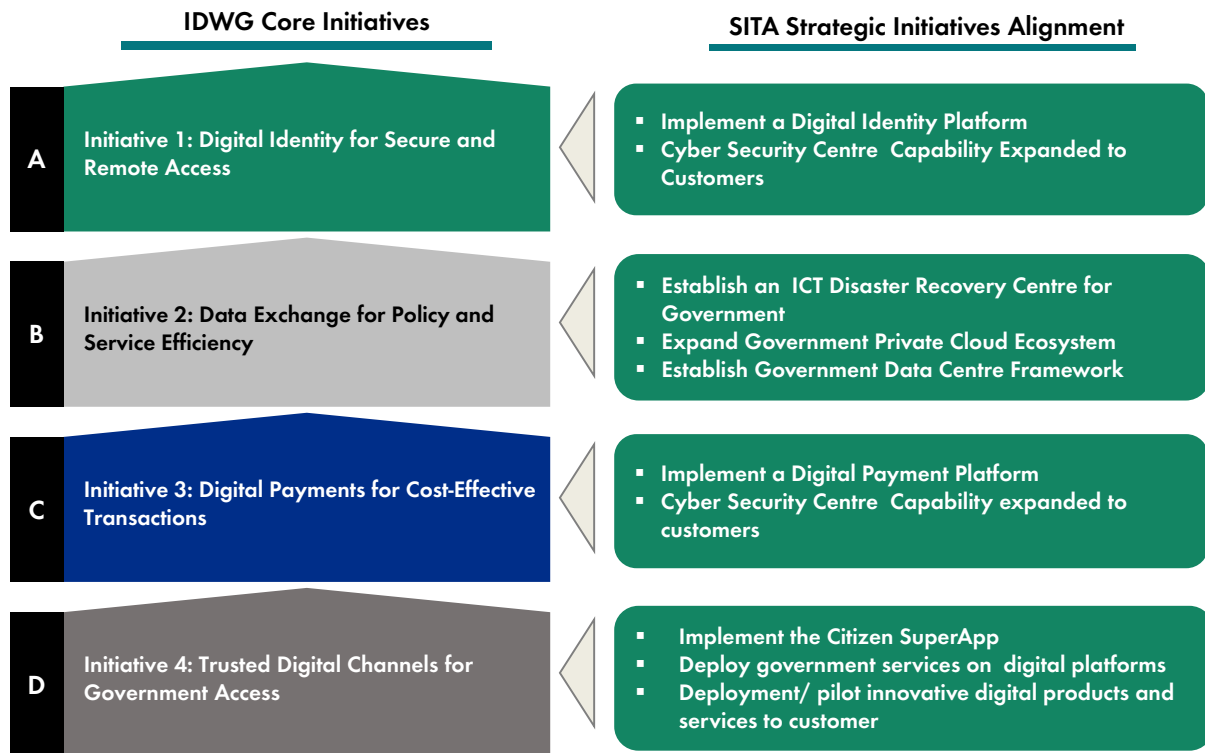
IDWG Core Initiatives

SITA Strategic Initiatives Alignment

A

Initiative 1: Digital Identity for Secure and Remote Access

- Implement a Digital Identity Platform
- Cyber Security Centre Capability Expanded to Customers

B

Initiative 2: Data Exchange for Policy and Service Efficiency

- Establish an ICT Disaster Recovery Centre for Government
- Expand Government Private Cloud Ecosystem
- Establish Government Data Centre Framework

C

Initiative 3: Digital Payments for Cost-Effective Transactions

- Implement a Digital Payment Platform
- Cyber Security Centre Capability expanded to customers

D

Initiative 4: Trusted Digital Channels for Government Access

- Implement the Citizen SuperApp
- Deploy government services on digital platforms
- Deployment/ pilot innovative digital products and services to customer